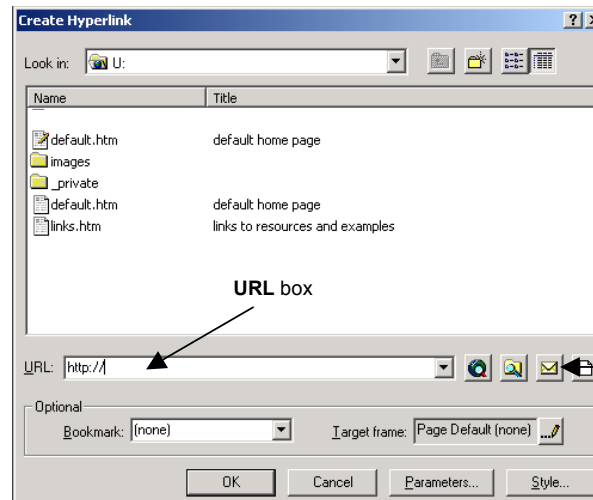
Create Hyperlink

? X

Look in: U:

| Name | Title |
|---|---|
| default.htm | default home page |
| images | |
| _private | |
| default.htm | default home page |
| links.htm | links to resources and examples |

URL box

URL: http://

Optional

Bookmark: (none)

Target frame: Page Default (none)

OK

Cancel

Parameters...

Style...